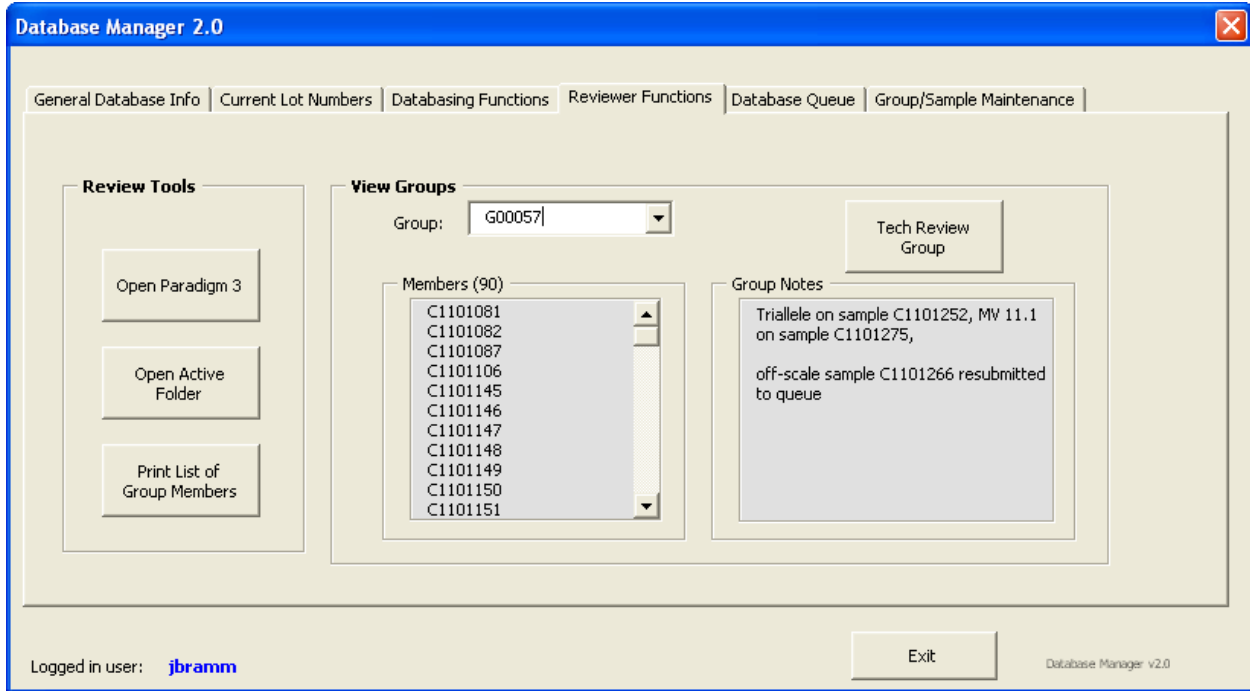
Database Manager 2.0

General Database Info | Current Lot Numbers | Databasing Functions | Reviewer Functions | Database Queue | Group/Sample Maintenance

Review Tools

Open Paradigm 3

Open Active Folder

Print List of Group Members

View Groups

Group: G00057

Tech Review Group

Members (90)

C1101081
C1101082
C1101087
C1101106
C1101145
C1101146
C1101147
C1101148
C1101149
C1101150
C1101151

Group Notes

Triallele on sample C1101252, MV 11.1 on sample C1101275,

off-scale sample C1101266 resubmitted to queue

Logged in user: jbramm

Exit

Database Manager v2.0